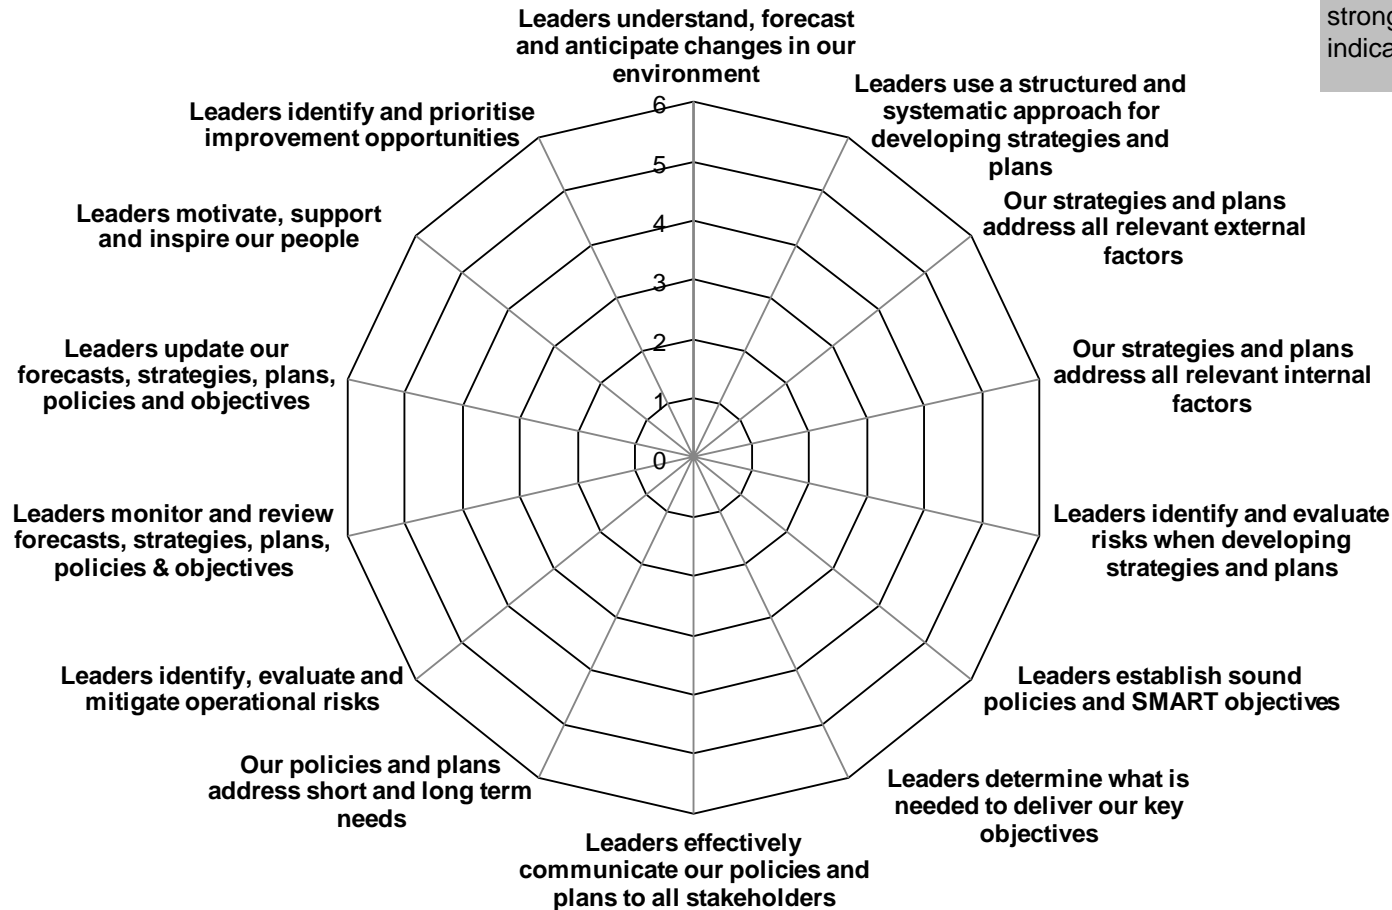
strong
indica

Leaders understand, forecast and anticipate changes in our environment

Leaders use a structured and systematic approach for developing strategies and plans

Our strategies and plans address all relevant external factors

Our strategies and plans address all relevant internal factors

Leaders identify and evaluate risks when developing strategies and plans

Leaders establish sound policies and SMART objectives

Leaders determine what is needed to deliver our key objectives

Leaders effectively communicate our policies and plans to all stakeholders

Our policies and plans address short and long term needs

Leaders identify, evaluate and mitigate operational risks

Leaders monitor and review forecasts, strategies, plans, policies & objectives

Leaders update our forecasts, strategies, plans, policies and objectives

Leaders motivate, support and inspire our people

Leaders identify and prioritise improvement opportunities

6
5
4
3
2
1
0